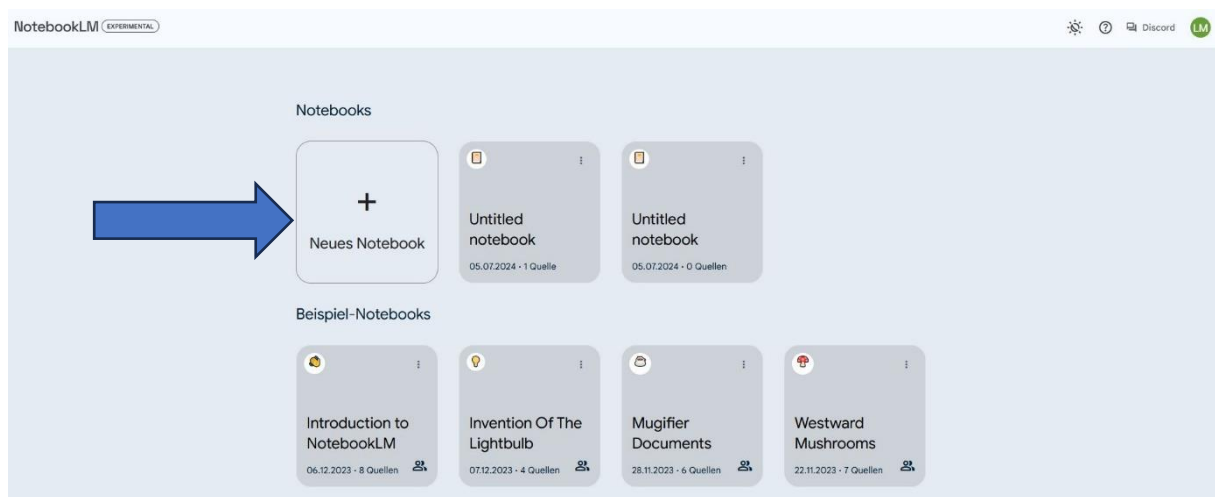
NotebookLM EXPERIMENTAL

Discord LM

Notebooks

+
Neues Notebook

Untitled notebook
05.07.2024 · 1 Quelle

Untitled notebook
05.07.2024 · 0 Quellen

Beispiel-Notebooks

Introduction to NotebookLM
06.12.2023 · 8 Quellen

Invention Of The Lightbulb
07.12.2023 · 4 Quellen

Mugifier Documents
28.11.2023 · 6 Quellen

Westward Mushrooms
22.11.2023 · 7 Quellen